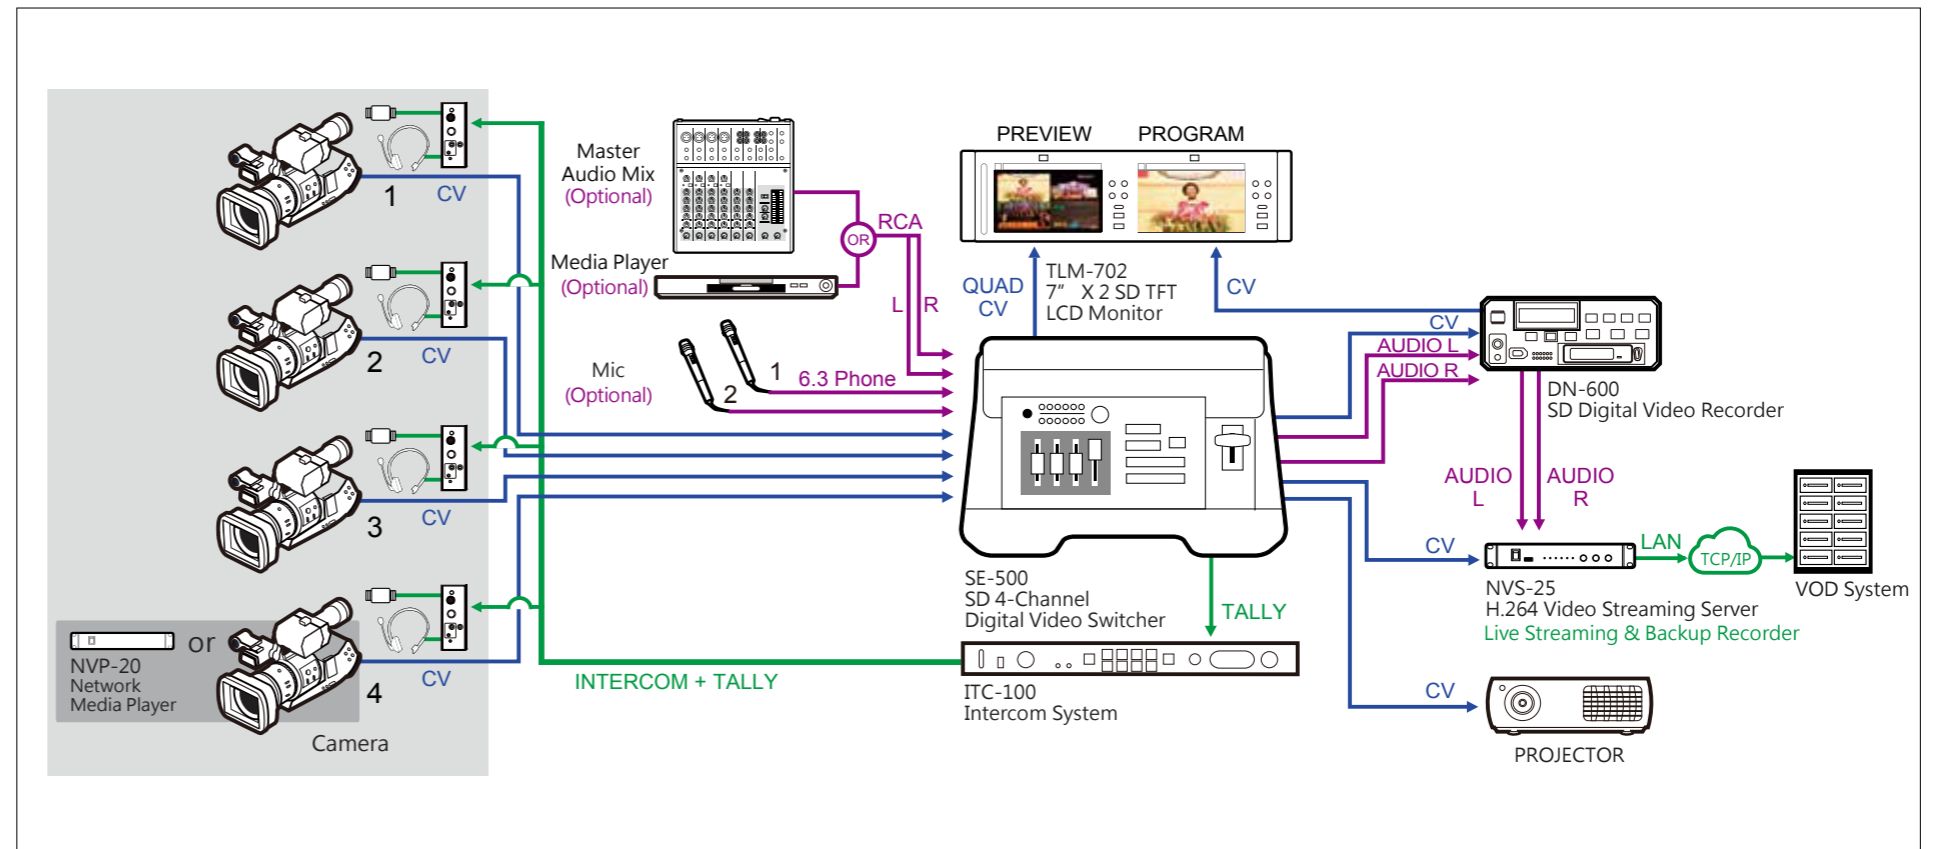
1 CV

2 CV

3 CV

4 CV

or

NVP-20 Network Media Player

Camera

Master Audio Mix (Optional)

Media Player (Optional)

OR

RCA

L R

Mic (Optional)

1 2

6.3 Phone

INTERCOM + TALLY

PREVIEW PROGRAM

QUAD CV

TLM-702 7" X 2 SD TFT LCD Monitor

CV

SE-500 SD 4-Channel Digital Video Switcher

TALLY

ITC-100 Intercom System

CV

AUDIO L

AUDIO R

DN-600 SD Digital Video Recorder

AUDIO L

AUDIO R

CV

LAN

TCP/IP

NVS-25 H.264 Video Streaming Server Live Streaming & Backup Recorder

VOD System

CV

PROJECTOR